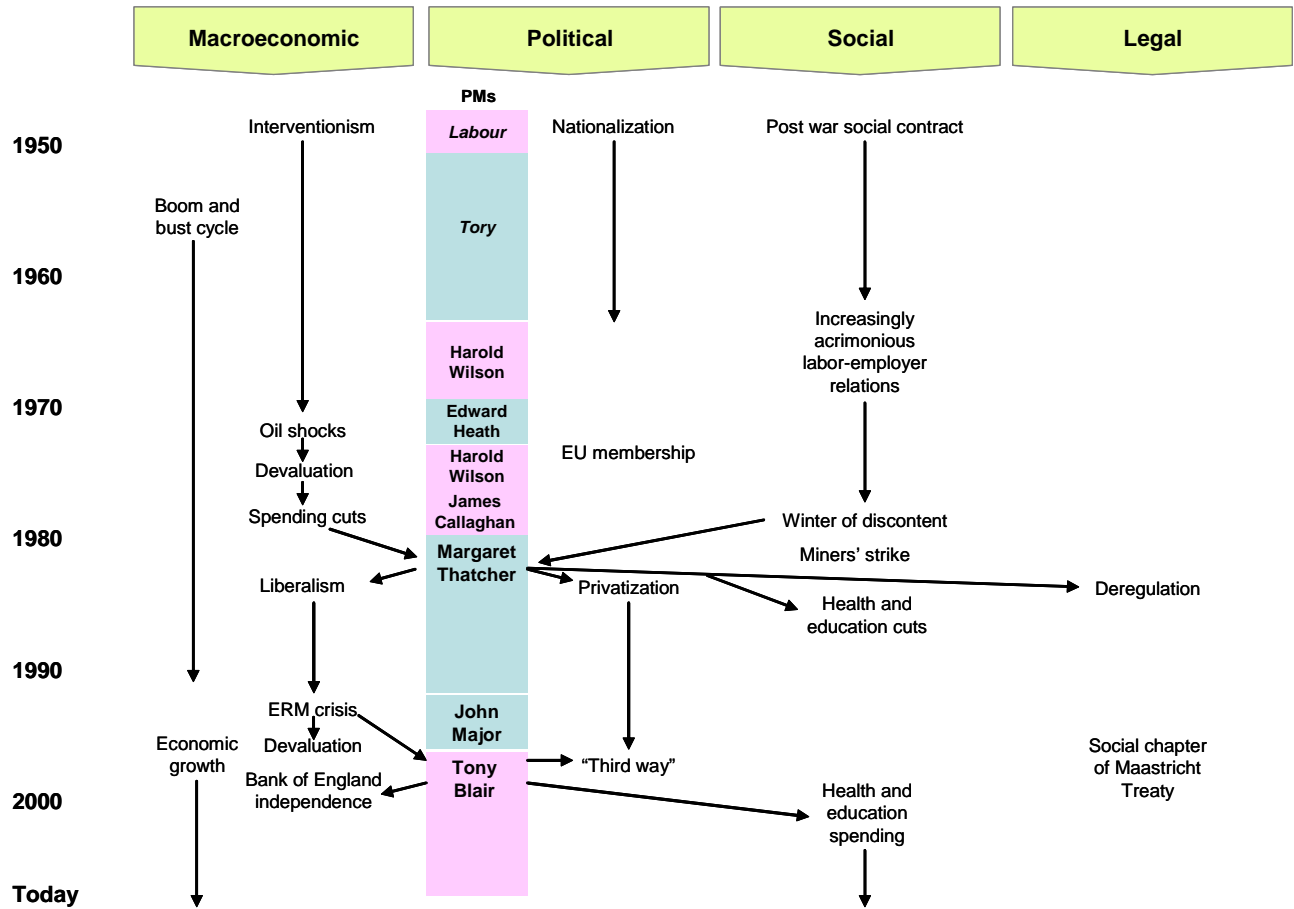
Macroeconomic

Political

Social

Legal

PMs

1950

Interventionism

Labour

Nationalization

Post war social contract

Boom and bust cycle

Tory

1960

Increasingly acrimonious labor-employer relations

Harold Wilson

1970

Edward Heath

Oil shocks

Devaluation

Harold Wilson

EU membership

James Callaghan

Spending cuts

Winter of discontent

1980

Margaret Thatcher

Miners' strike

Liberalism

Privatization

Deregulation

Health and education cuts

1990

John Major

ERM crisis

Devaluation

Economic growth

Tony Blair

"Third way"

Social chapter of Maastricht Treaty

Bank of England independence

2000

Health and education spending

Today